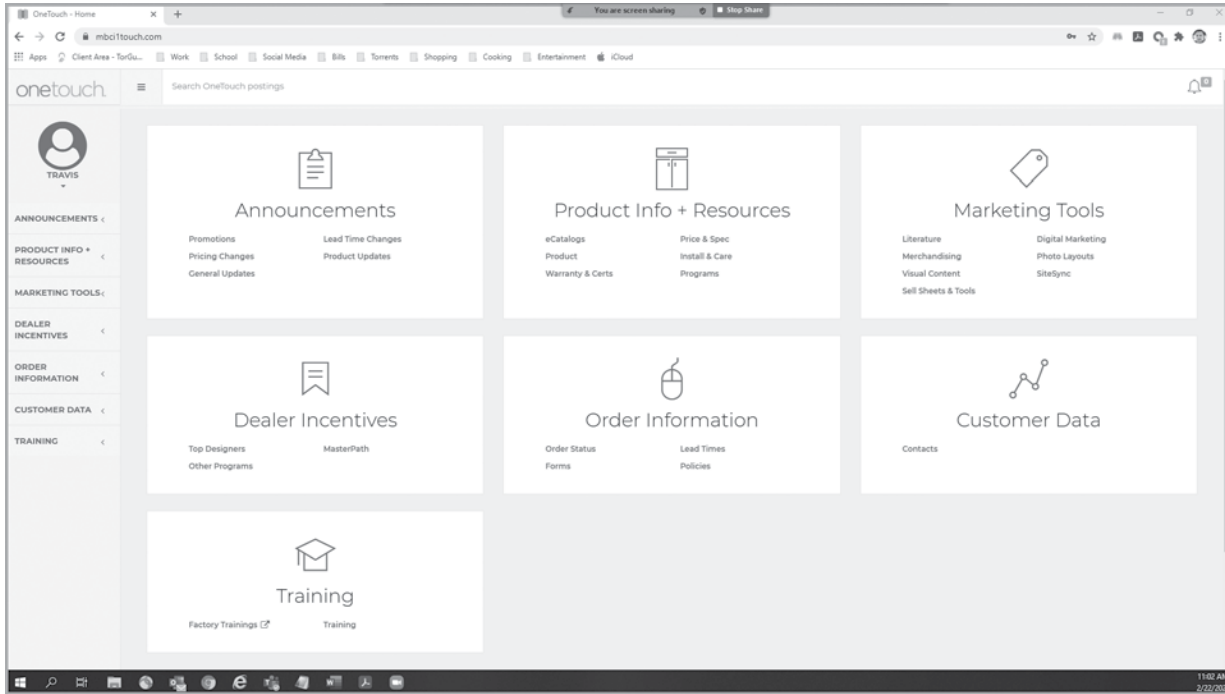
OneTouch - Home × +

You are screen sharing Stop Share

mbci1touch.com

Apps Client Area - TorGu... Work School Social Media Bills Torrents Shopping Cooking Entertainment iCloud

onetouch

Search OneTouch postings

0

TRAVIS

ANNOUNCEMENTS

PRODUCT INFO + RESOURCES

MARKETING TOOLS

DEALER INCENTIVES

ORDER INFORMATION

CUSTOMER DATA

TRAINING

Announcements

Promotions
Lead Time Changes
Pricing Changes
Product Updates
General Updates

Product Info + Resources

eCatalogs
Price & Spec
Product
Install & Care
Warranty & Certs
Programs

Marketing Tools

Literature
Digital Marketing
Merchandising
Photo Layouts
Visual Content
SiteSync
Sell Sheets & Tools

Dealer Incentives

Top Designers
MasterPath
Other Programs

Order Information

Order Status
Lead Times
Forms
Policies

Customer Data

Contacts

Training

Factory Trainings
Training

11:02 AM
2/22/20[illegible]